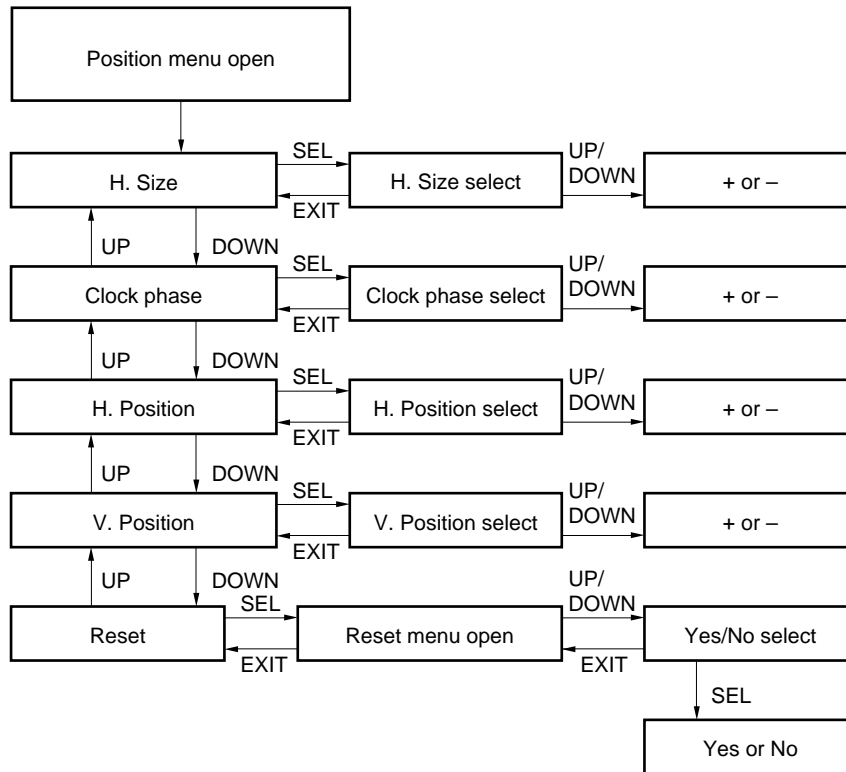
Position menu open

H. Size
SEL
EXIT
H. Size select
UP/
DOWN
+ or –

UP
DOWN

Clock phase
SEL
EXIT
Clock phase select
UP/
DOWN
+ or –

UP
DOWN

H. Position
SEL
EXIT
H. Position select
UP/
DOWN
+ or –

UP
DOWN

V. Position
SEL
EXIT
V. Position select
UP/
DOWN
+ or –

UP
DOWN

Reset
SEL
EXIT
Reset menu open
UP/
DOWN
EXIT
Yes/No select
SEL
Yes or No